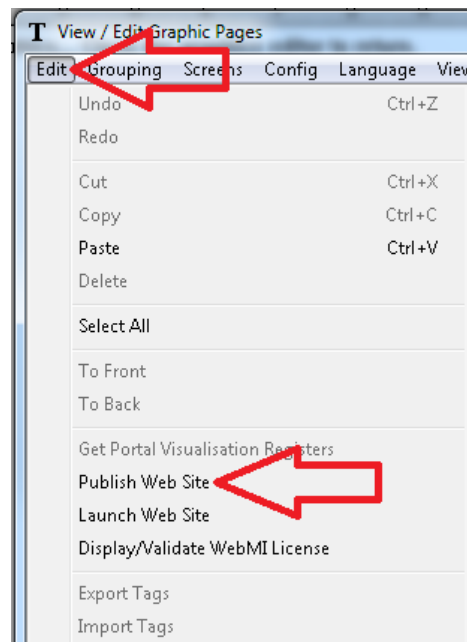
T View / Edit Graphic Pages

Edit Grouping Screens Config Language View

Undo Ctrl+Z
Redo

Cut Ctrl+X
Copy Ctrl+C
Paste Ctrl+V
Delete

Select All

To Front
To Back

Get Portal Visualisation Registers
Publish Web Site
Launch Web Site
Display/Validate WebMI License

Export Tags
Import Tags